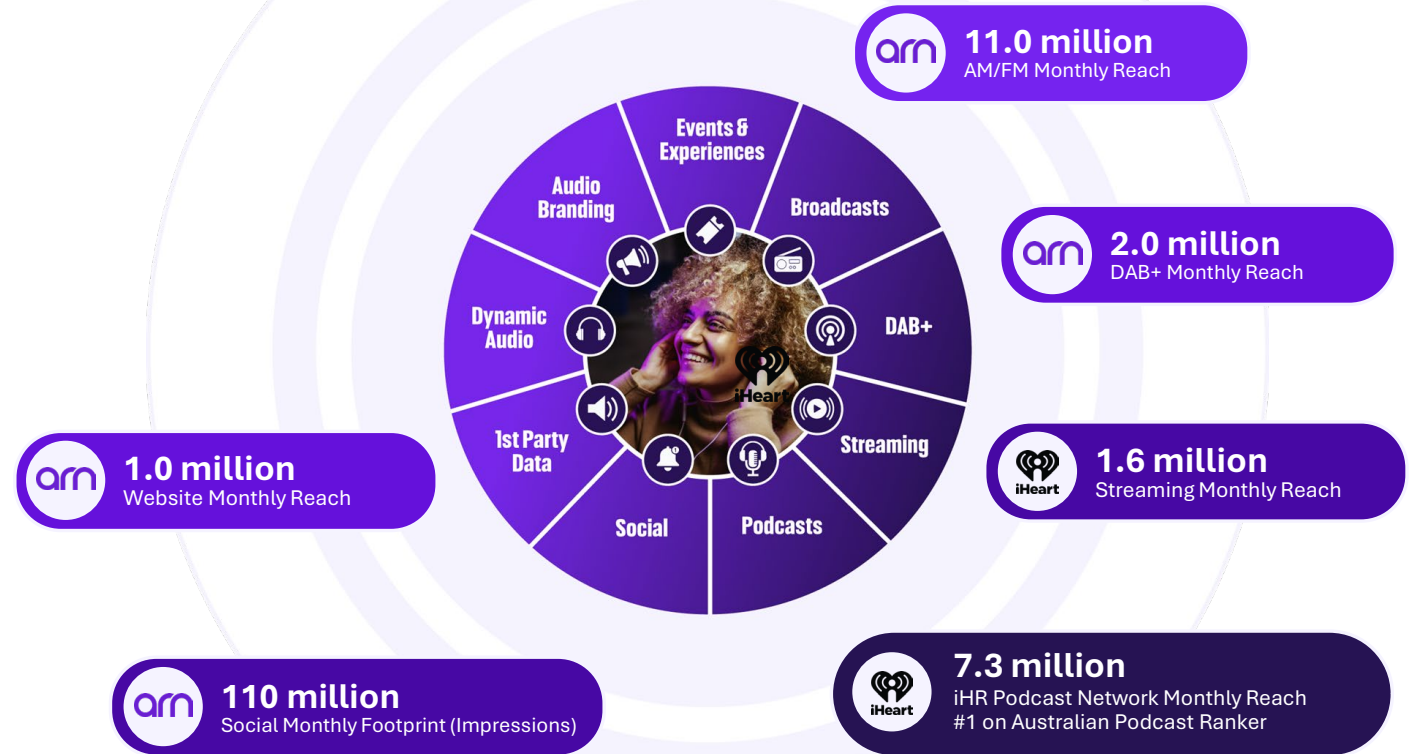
arn 11.0 million
AM/FM Monthly Reach

Events & Experiences

Audio Branding

Broadcasts

arn 2.0 million
DAB+ Monthly Reach

Dynamic Audio

DAB+

iHeart

1st Party Data

Streaming

iHeart 1.6 million
Streaming Monthly Reach

arn 1.0 million
Website Monthly Reach

Social

Podcasts

iHeart 7.3 million
iHR Podcast Network Monthly Reach
#1 on Australian Podcast Ranker

arn 110 million
Social Monthly Footprint (Impressions)